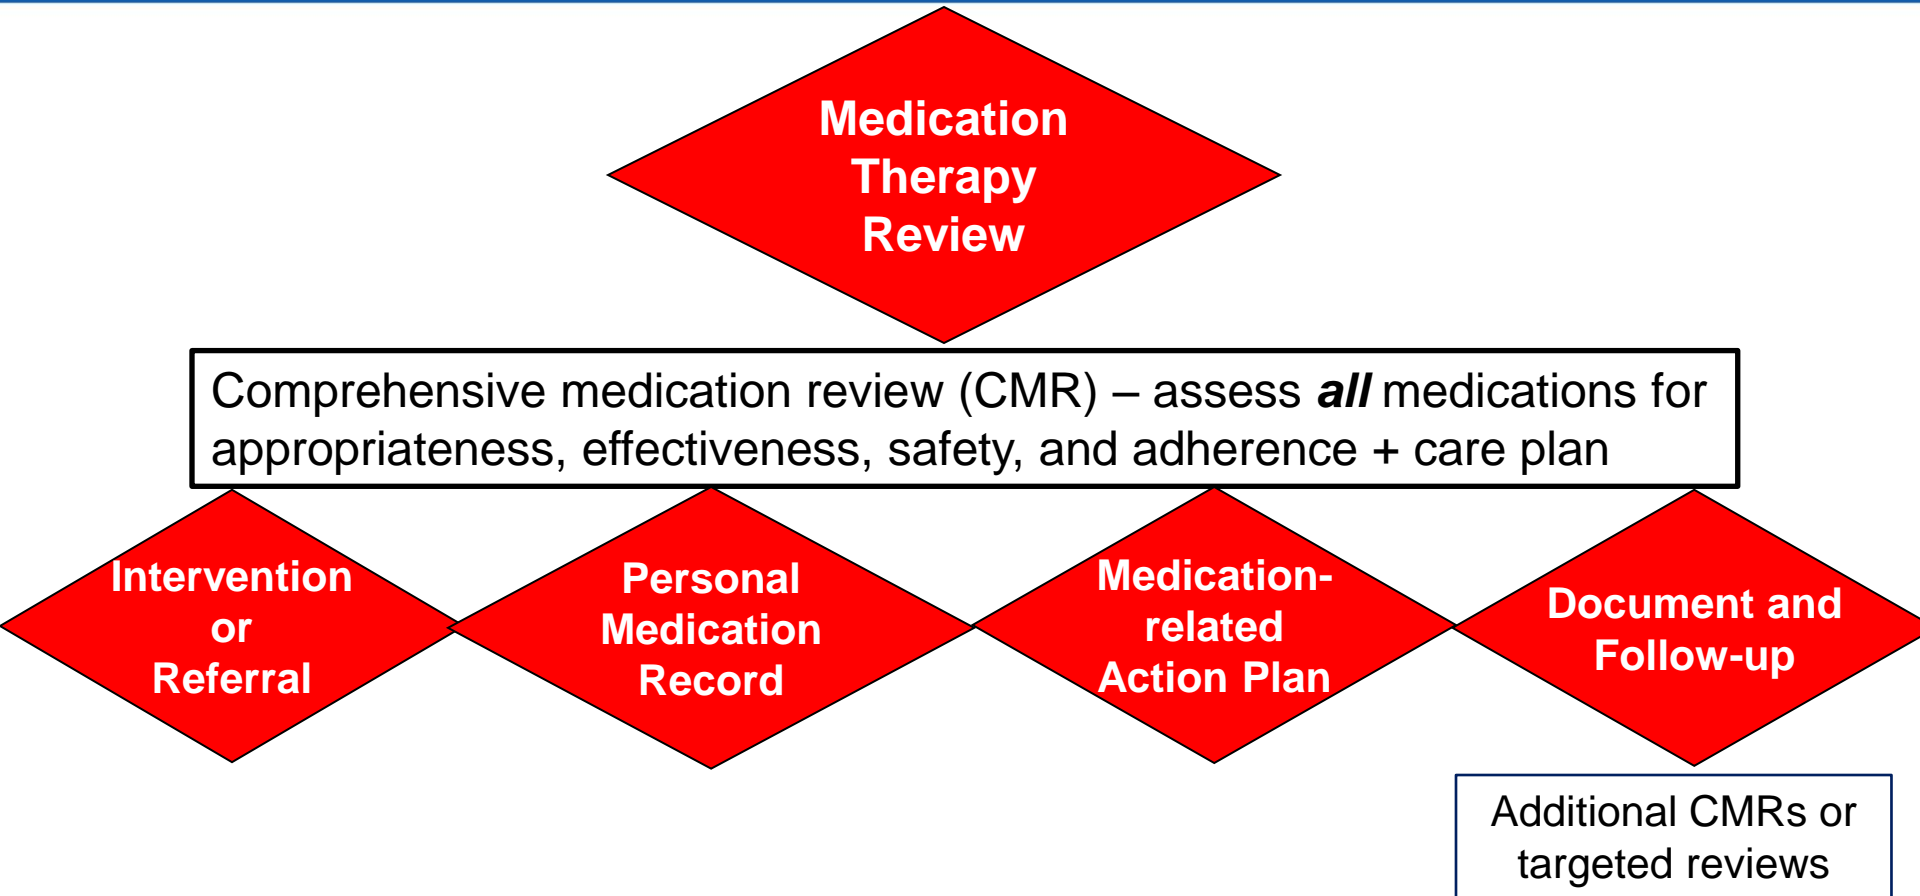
Medication Therapy Review

Comprehensive medication review (CMR) – assess ***all*** medications for appropriateness, effectiveness, safety, and adherence + care plan

Intervention or Referral

Personal Medication Record

Medication-related Action Plan

Document and Follow-up

Additional CMRs or targeted reviews